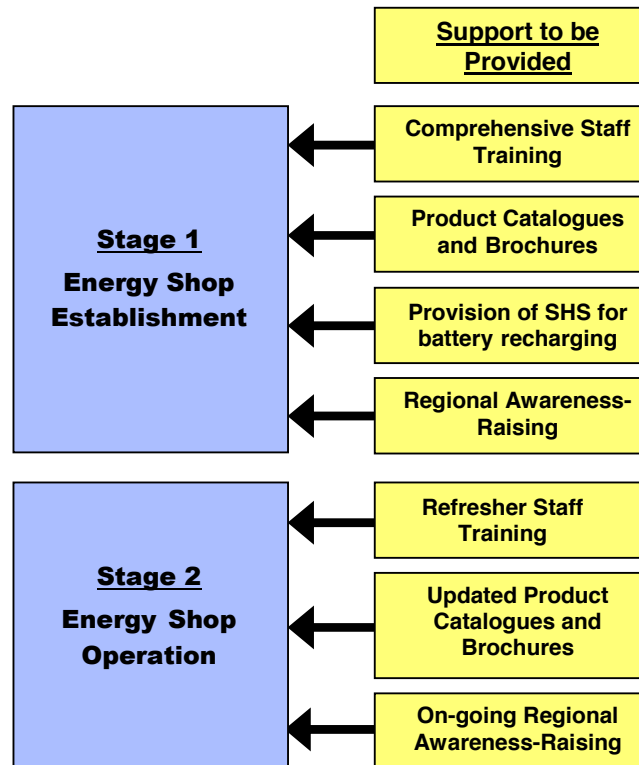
Support to be Provided

Stage 1
Energy Shop Establishment

Comprehensive Staff Training

Product Catalogues and Brochures

Provision of SHS for battery recharging

Regional Awareness-Raising

Stage 2
Energy Shop Operation

Refresher Staff Training

Updated Product Catalogues and Brochures

On-going Regional Awareness-Raising